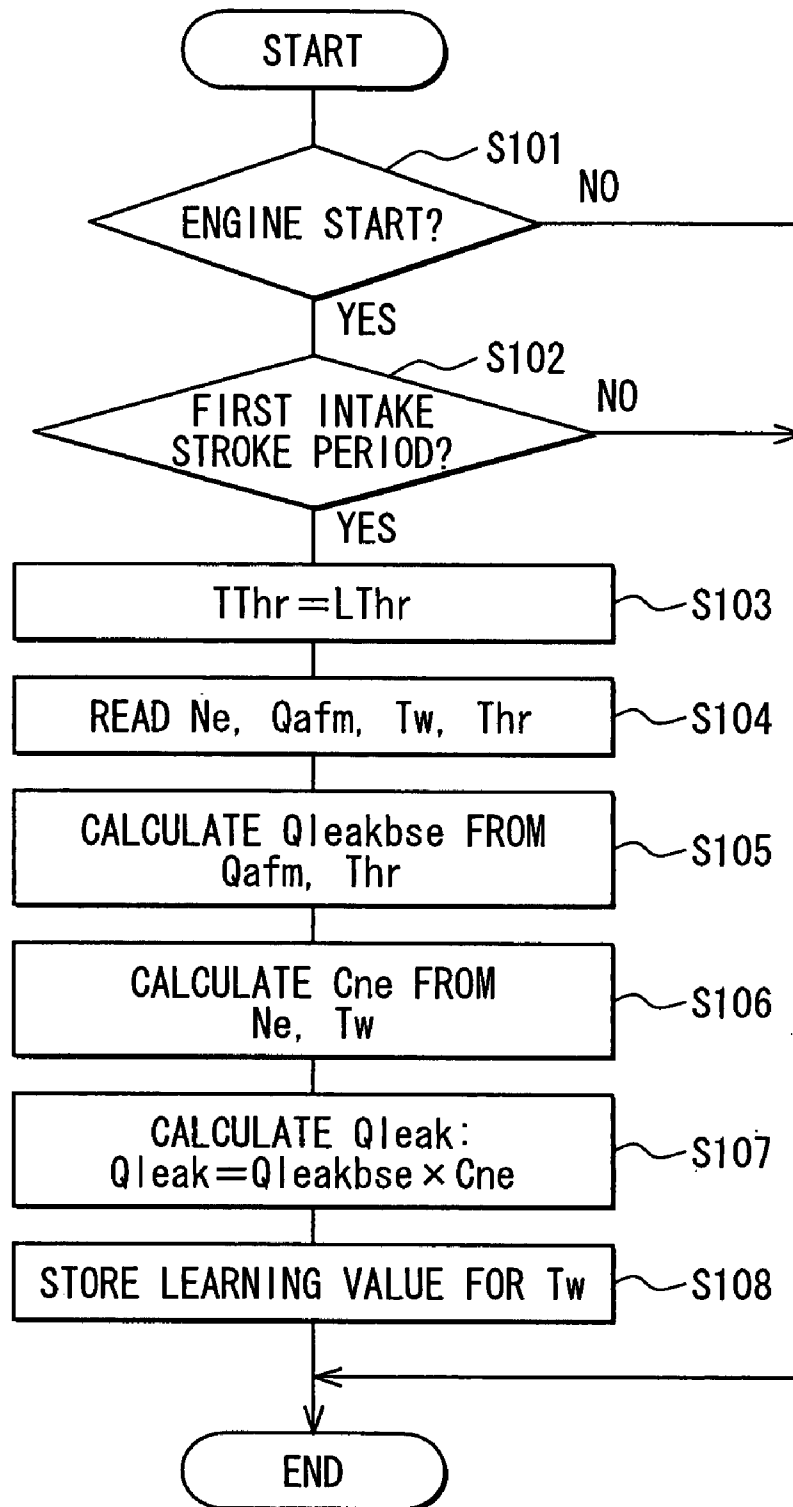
START

S101

ENGINE START?

NO

YES

S102

FIRST INTAKE STROKE PERIOD?

NO

YES

TThr = LThr

S103

READ Ne, Qafm, Tw, Thr

S104

CALCULATE Qleakbse FROM Qafm, Thr

S105

CALCULATE Cne FROM Ne, Tw

S106

CALCULATE Qleak: Qleak = Qleakbse × Cne

S107

STORE LEARNING VALUE FOR Tw

S108

END